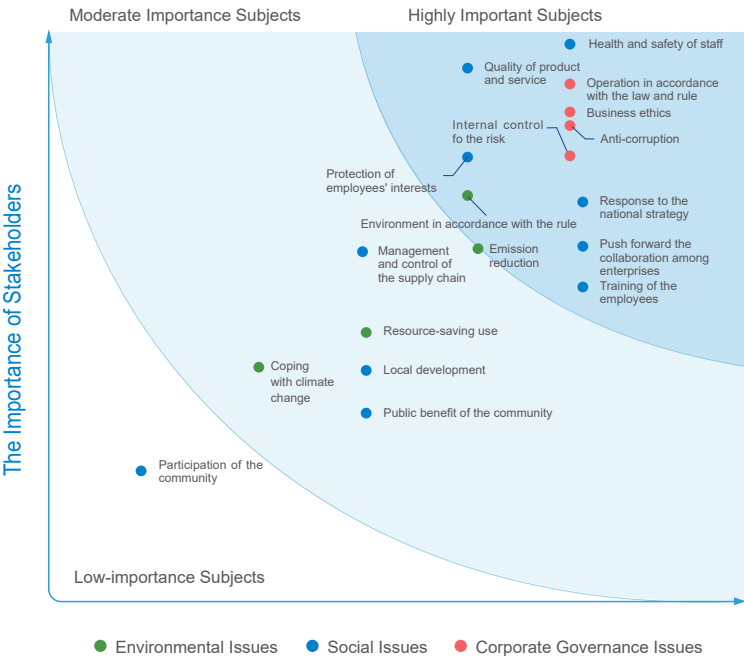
Moderate Importance Subjects

Highly Important Subjects

The Importance of Stakeholders

Health and safety of staff

Quality of product and service

Operation in accordance with the law and rule

Business ethics

Internal control fo the risk

Anti-corruption

Protection of employees' interests

Environment in accordance with the rule

Response to the national strategy

Management and control of the supply chain

Emission reduction

Push forward the collaboration among enterprises

Training of the employees

Resource-saving use

Coping with climate change

Local development

Public benefit of the community

Participation of the community

Low-importance Subjects

Environmental Issues

Social Issues

Corporate Governance Issues